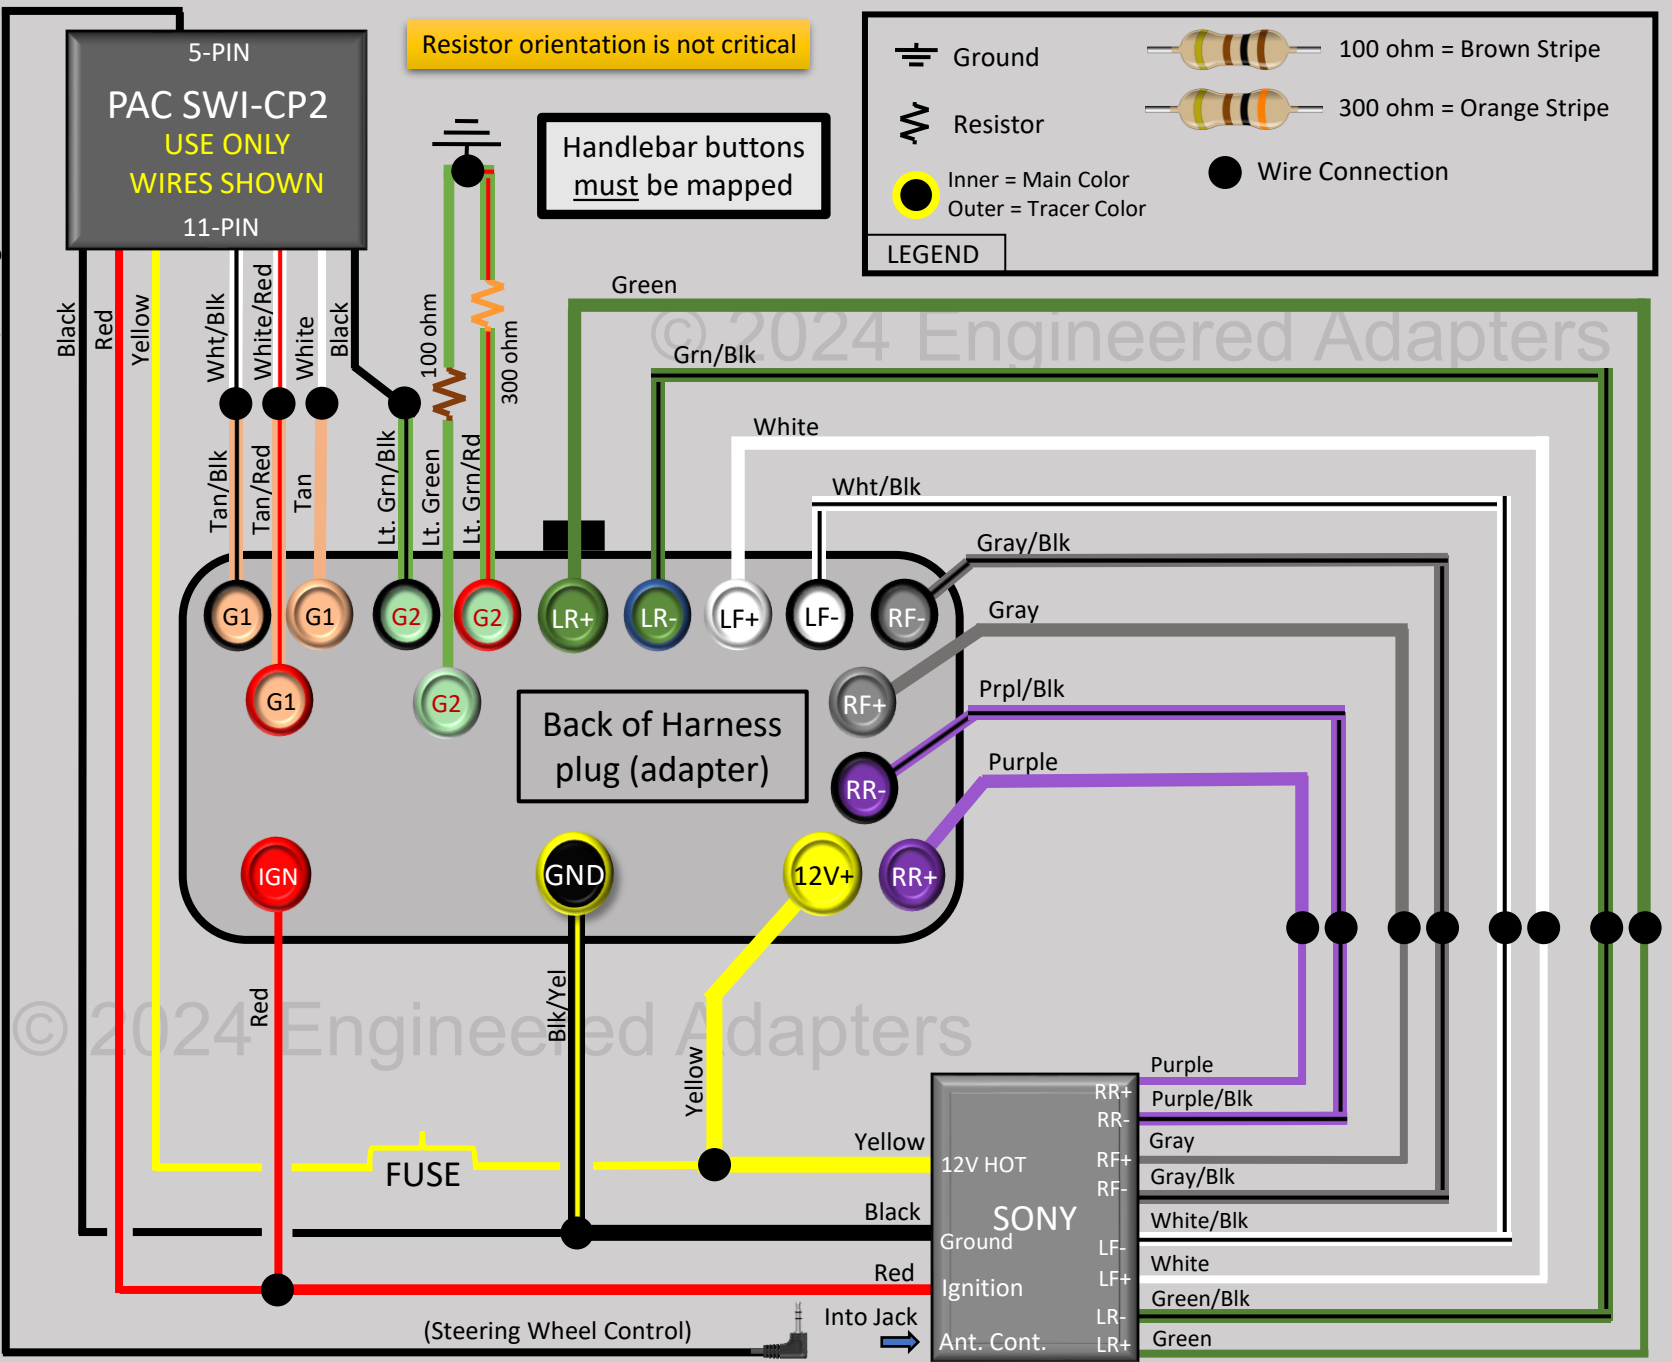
5-PIN
PAC SWI-CP2
USE ONLY
WIRES SHOWN
11-PIN

Resistor orientation is not critical

Handlebar buttons must be mapped

Ground
Resistor
Inner = Main Color
Outer = Tracer Color
100 ohm = Brown Stripe
300 ohm = Orange Stripe
Wire Connection
LEGEND

© 2024 Engineered Adapters

Black
Red
Yellow
Wht/Blk
White/Red
White
Black
100 ohm
300 ohm
Tan/Blk
Tan/Red
Tan
Lt. Grn/Blk
Lt. Green
Lt. Grn/Rd

Green
Grn/Blk
White
Wht/Blk
Gray/Blk
Gray
Prpl/Blk
Purple

G1
G1
G2
G2
LR+
LR-
LF+
LF-
RF-
G1
G2
RF+
RR-
Back of Harness plug (adapter)
IGN
GND
12V+
RR+

© 2024 Engineered Adapters

Red
Blk/Yel
Yellow
Yellow
FUSE
Black
Red
(Steering Wheel Control)
Into Jack

12V HOT
SONY
Ground
Ignition
Ant. Cont.
RR+
RR-
RF+
RF-
LF-
LF+
LR-
LR+

Purple
Purple/Blk
Gray
Gray/Blk
White/Blk
White
Green/Blk
Green